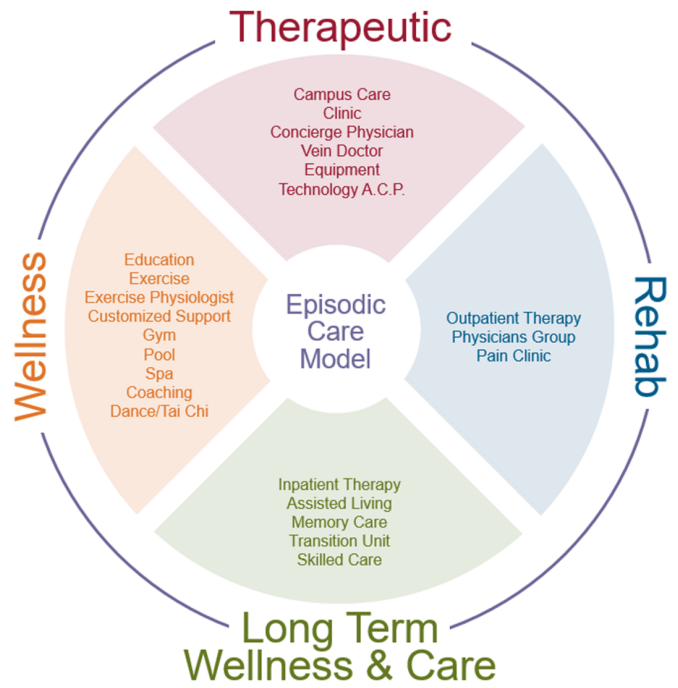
Therapeutic

Campus Care
Clinic
Concierge Physician
Vein Doctor
Equipment
Technology A.C.P.

Wellness

Education
Exercise
Exercise Physiologist
Customized Support
Gym
Pool
Spa
Coaching
Dance/Tai Chi

Episodic Care Model

Rehab

Outpatient Therapy
Physicians Group
Pain Clinic

Inpatient Therapy
Assisted Living
Memory Care
Transition Unit
Skilled Care

Long Term Wellness & Care